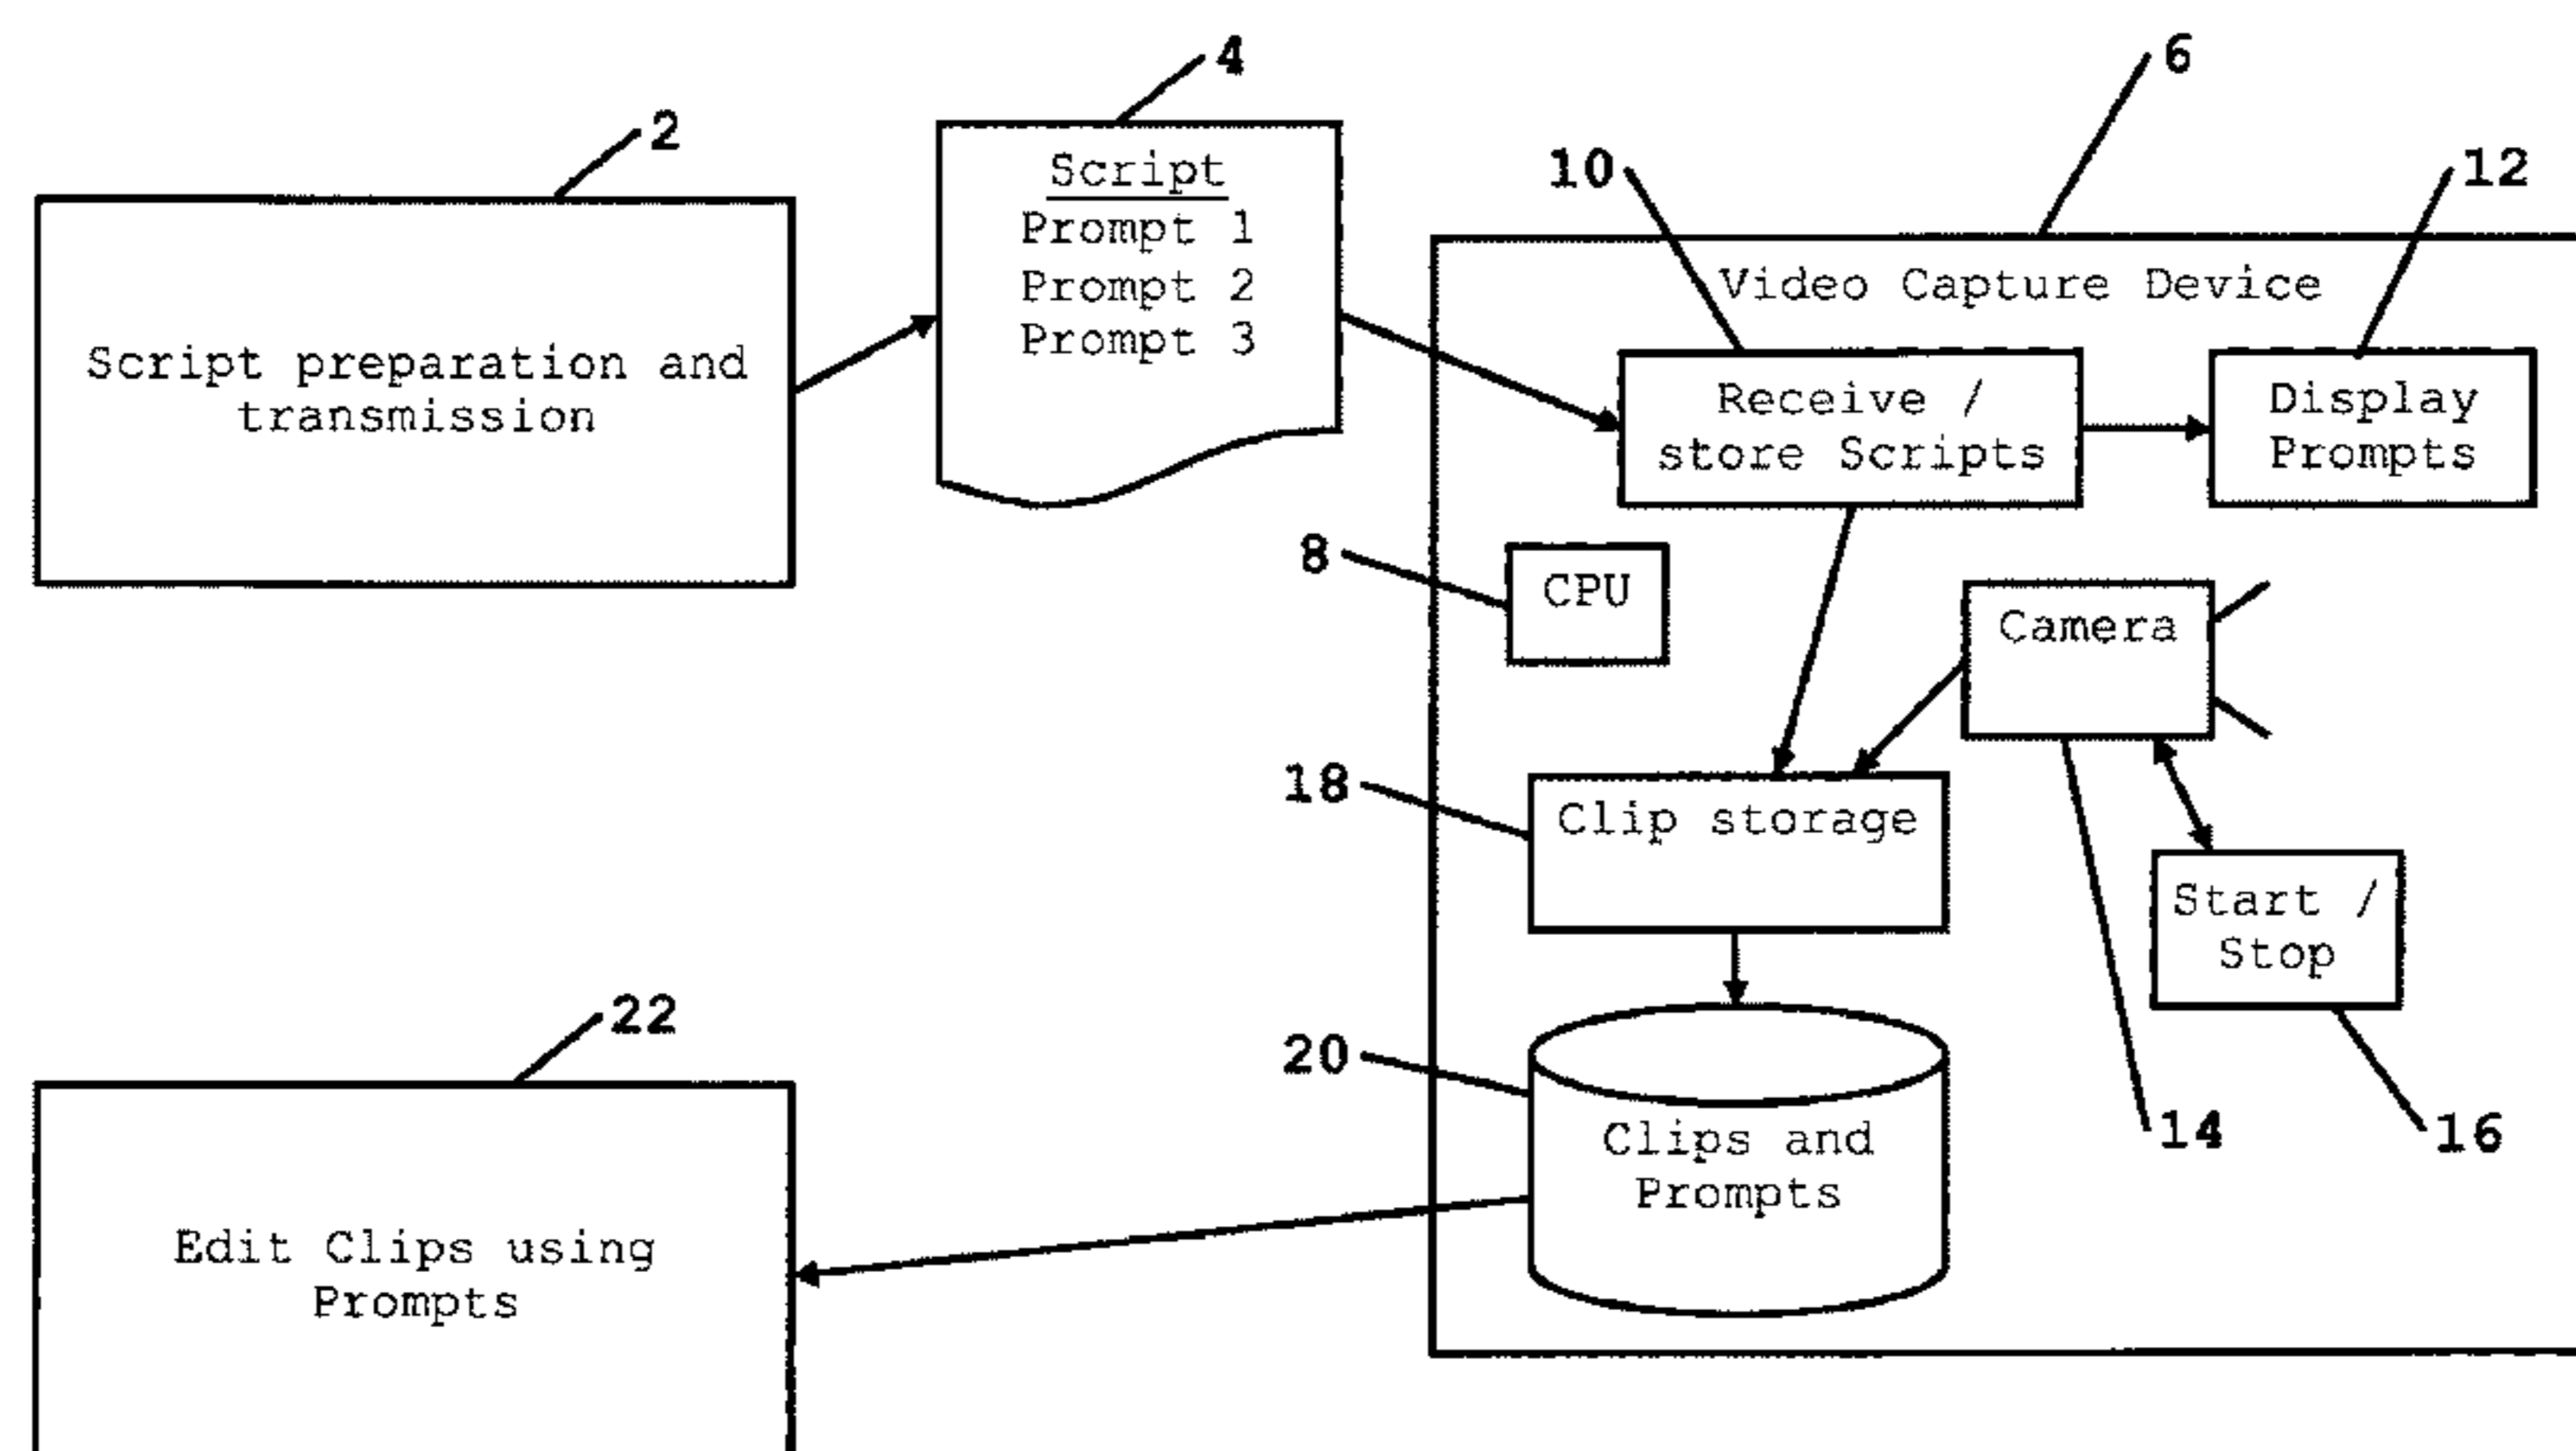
4
6
2
12
10
Script
Prompt 1
Prompt 2
Prompt 3

Video Capture Device

Script preparation and transmission

Receive / store Scripts

Display Prompts

8
CPU

Camera

18
Clip storage

Start / Stop

22
20
Clips and Prompts
14
16

Edit Clips using Prompts